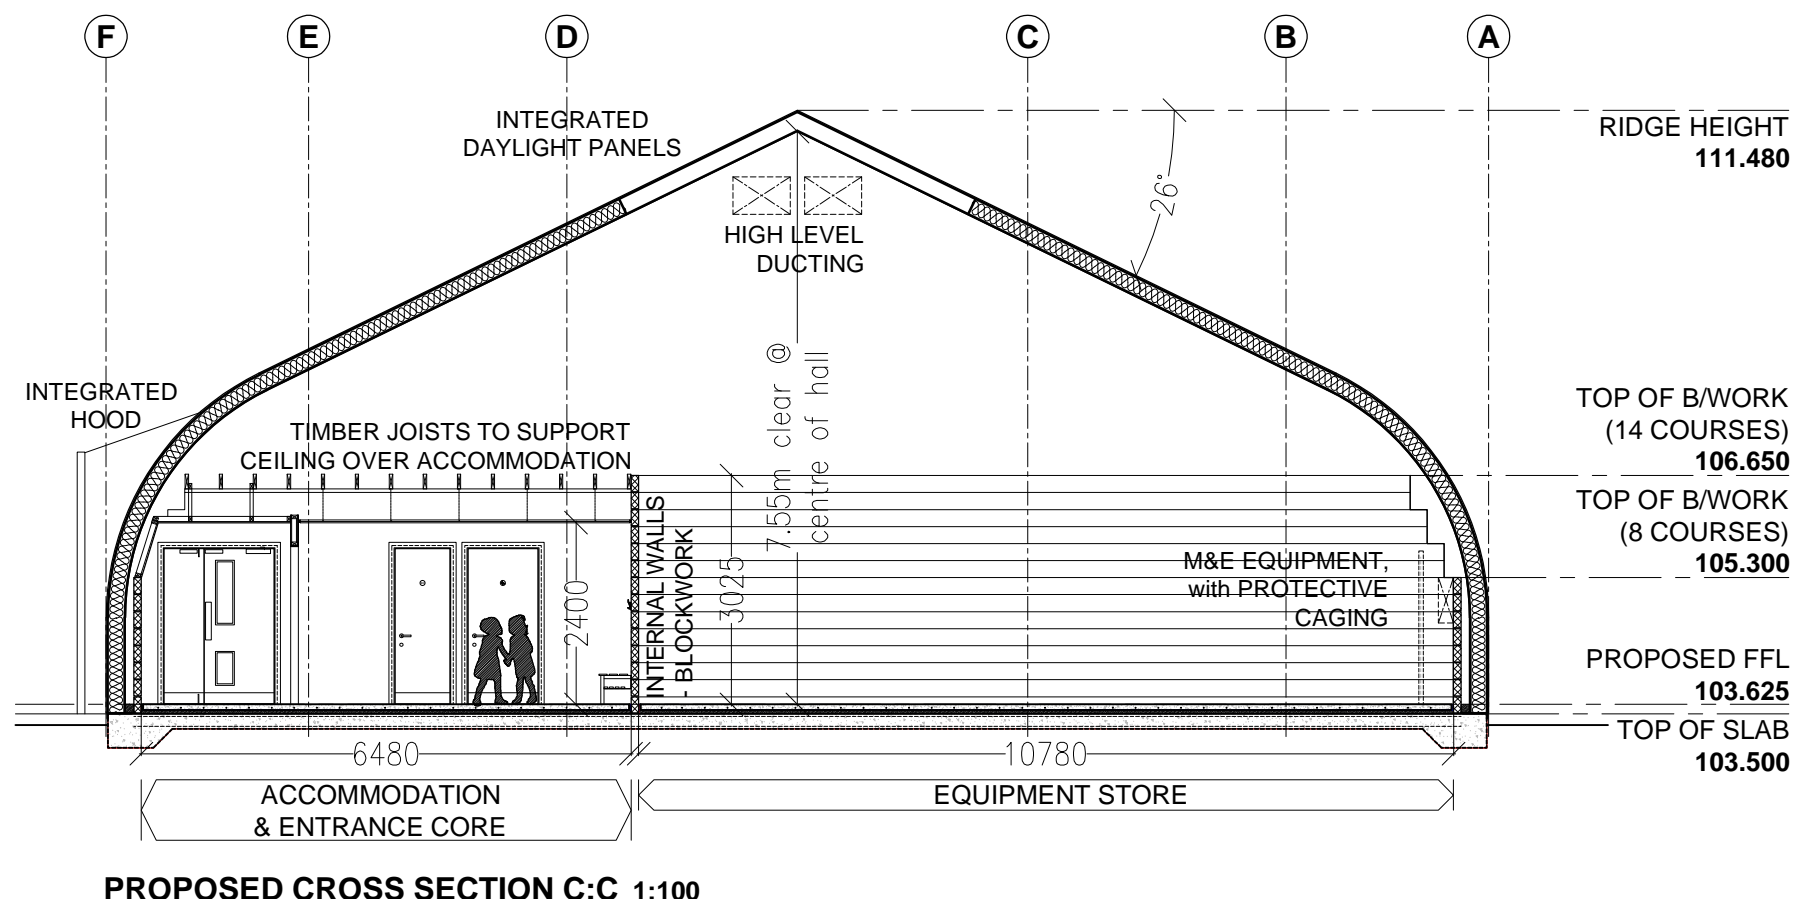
F E D C B A

INTEGRATED DAYLIGHT PANELS

RIDGE HEIGHT
**111.480**

26°

HIGH LEVEL DUCTING

INTEGRATED HOOD

TIMBER JOISTS TO SUPPORT CEILING OVER ACCOMMODATION

7.55m clear @ centre of hall

TOP OF B/WORK (14 COURSES)
**106.650**

TOP OF B/WORK (8 COURSES)
**105.300**

INTERNAL WALLS - BLOCKWORK

3025

2400

M&E EQUIPMENT, with PROTECTIVE CAGING

PROPOSED FFL
**103.625**

TOP OF SLAB
**103.500**

6480

10780

ACCOMMODATION & ENTRANCE CORE

EQUIPMENT STORE

**PROPOSED CROSS SECTION C:C 1:100**